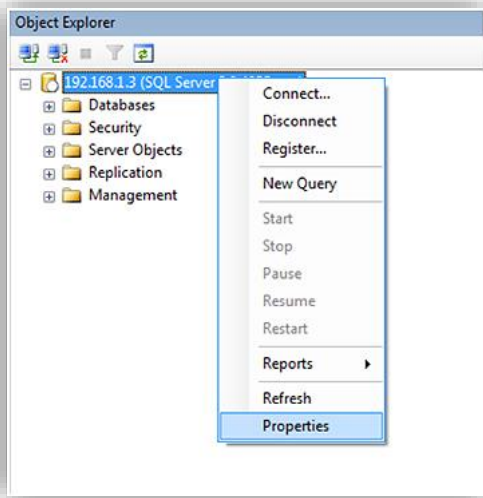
Object Explorer

192.168.1.3 (SQL Server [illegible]

Databases

Security

Server Objects

Replication

Management

Connect...

Disconnect

Register...

New Query

Start

Stop

Pause

Resume

Restart

Reports

Refresh

Properties